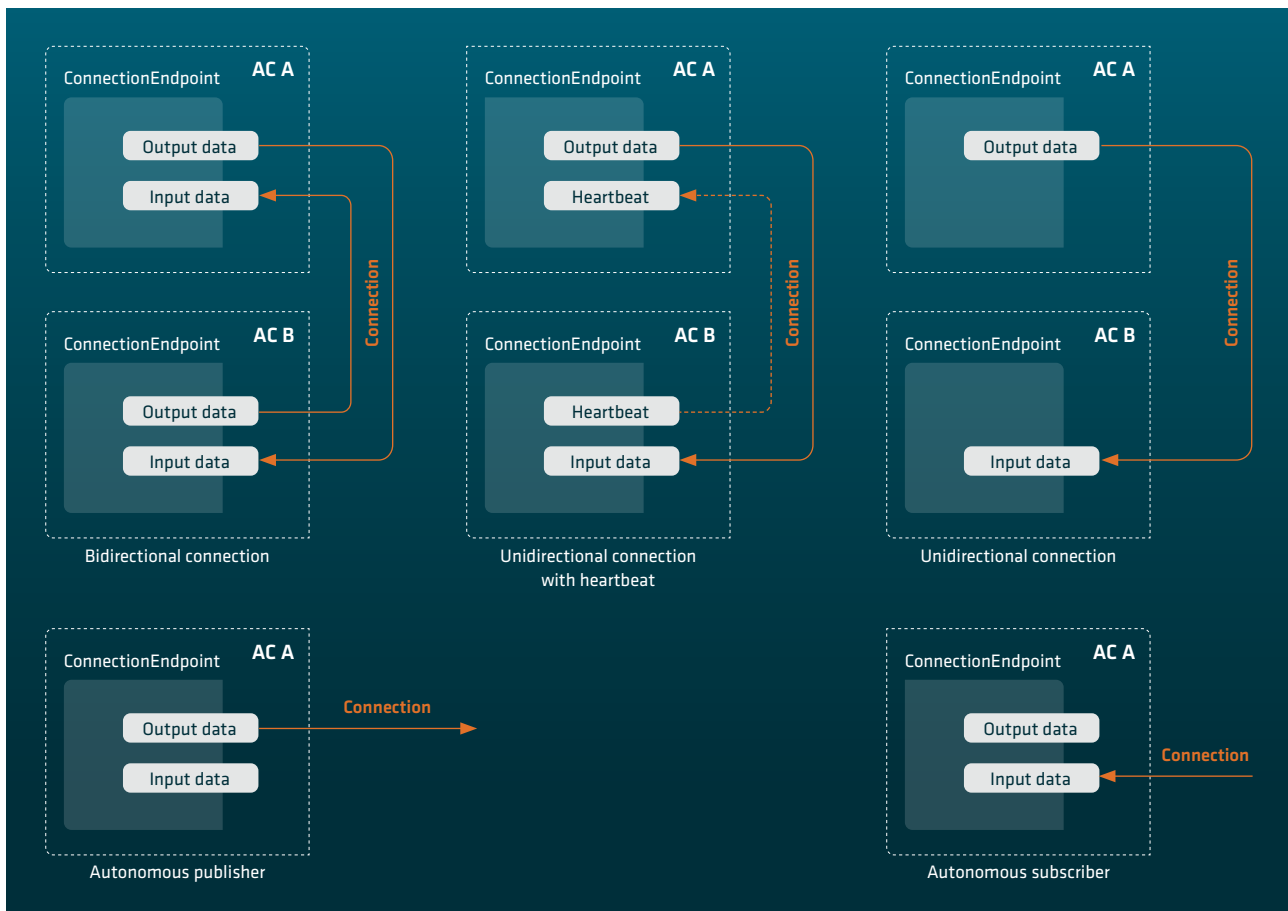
ConnectionEndpoint AC A

Output data

Input data

Connection

ConnectionEndpoint AC B

Output data

Input data

Bidirectional connection

ConnectionEndpoint AC A

Output data

Heartbeat

Connection

ConnectionEndpoint AC B

Heartbeat

Input data

Unidirectional connection with heartbeat

ConnectionEndpoint AC A

Output data

Connection

ConnectionEndpoint AC B

Input data

Unidirectional connection

ConnectionEndpoint AC A

Output data

Input data

Connection

Autonomous publisher

ConnectionEndpoint AC A

Output data

Input data

Connection

Autonomous subscriber